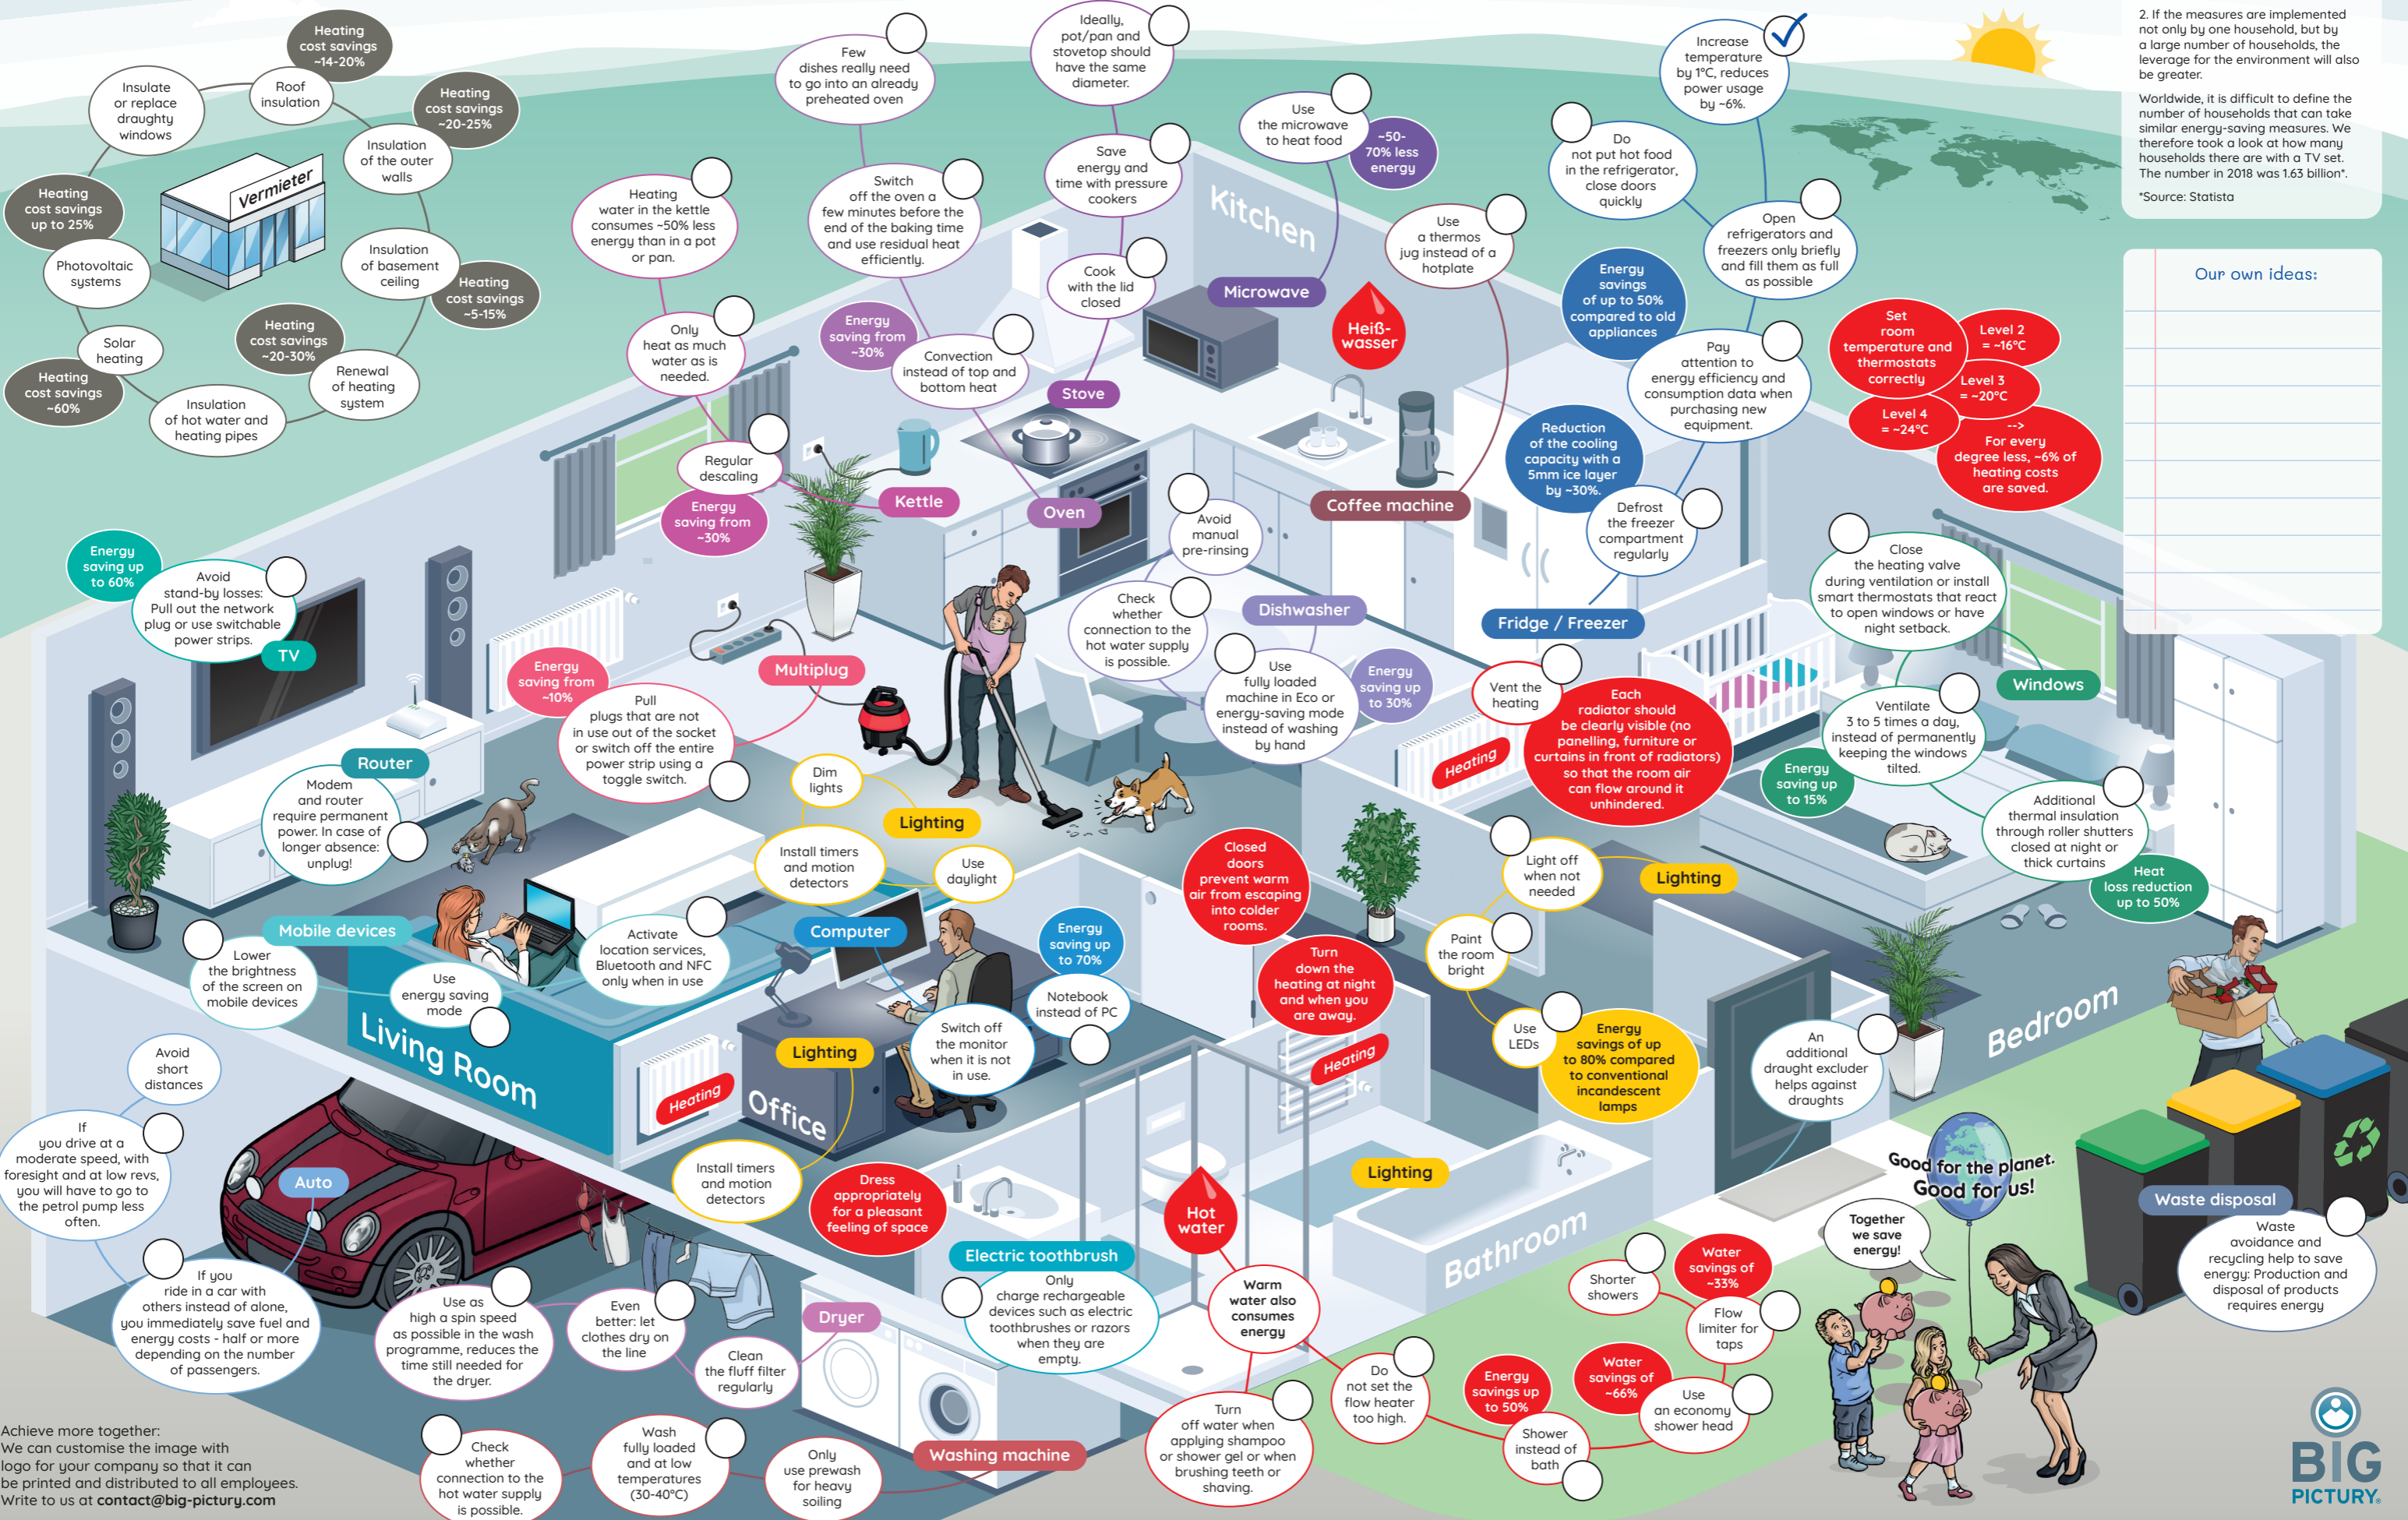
Heating cost savings ~14-20%

Insulate or replace draughty windows

Roof insulation

Heating cost savings ~20-25%

Insulation of the outer walls

Vermieter

Heating cost savings up to 25%

Photovoltaic systems

Insulation of basement ceiling

Heating cost savings ~5-15%

Heating cost savings ~20-30%

Solar heating

Renewal of heating system

Heating cost savings ~60%

Insulation of hot water and heating pipes

Few dishes really need to go into an already preheated oven

Ideally, pot/pan and stovetop should have the same diameter.

Heating water in the kettle consumes ~50% less energy than in a pot or pan.

Switch off the oven a few minutes before the end of the baking time and use residual heat efficiently.

Save energy and time with pressure cookers

Use the microwave to heat food

~50-70% less energy

Kitchen

Cook with the lid closed

Microwave

Use a thermos jug instead of a hotplate

Only heat as much water as is needed.

Energy saving from ~30%

Convection instead of top and bottom heat

Stove

Heiß-wasser

Increase temperature by 1°C, reduces power usage by ~6%.

Do not put hot food in the refrigerator, close doors quickly

Open refrigerators and freezers only briefly and fill them as full as possible

Energy savings of up to 50% compared to old appliances

Pay attention to energy efficiency and consumption data when purchasing new equipment.

Reduction of the cooling capacity with a 5mm ice layer by ~30%.

Defrost the freezer compartment regularly

Fridge / Freezer

Set room temperature and thermostats correctly

Level 2 = ~16°C

Level 3 = ~20°C

Level 4 = ~24°C

--> For every degree less, ~6% of heating costs are saved.

2. If the measures are implemented not only by one household, but by a large number of households, the leverage for the environment will also be greater.

Worldwide, it is difficult to define the number of households that can take similar energy-saving measures. We therefore took a look at how many households there are with a TV set. The number in 2018 was 1.63 billion*.

*Source: Statista

Our own ideas:

Regular descaling

Energy saving from ~30%

Kettle

Oven

Coffee machine

Avoid manual pre-rinsing

Check whether connection to the hot water supply is possible.

Dishwasher

Use fully loaded machine in Eco or energy-saving mode instead of washing by hand

Energy saving up to 30%

Vent the heating

Each radiator should be clearly visible (no panelling, furniture or curtains in front of radiators) so that the room air can flow around it unhindered.

Heating

Close the heating valve during ventilation or install smart thermostats that react to open windows or have night setback.

Windows

Ventilate 3 to 5 times a day, instead of permanently keeping the windows tilted.

Energy saving up to 15%

Additional thermal insulation through roller shutters closed at night or thick curtains

Heat loss reduction up to 50%

Energy saving up to 60%

Avoid stand-by losses: Pull out the network plug or use switchable power strips.

TV

Energy saving from ~10%

Pull plugs that are not in use out of the socket or switch off the entire power strip using a toggle switch.

Multiplug

Dim lights

Lighting

Router

Modem and router require permanent power. In case of longer absence: unplug!

Install timers and motion detectors

Use daylight

Closed doors prevent warm air from escaping into colder rooms.

Light off when not needed

Lighting

Paint the room bright

Mobile devices

Lower the brightness of the screen on mobile devices

Use energy saving mode

Activate location services, Bluetooth and NFC only when in use

Computer

Energy saving up to 70%

Notebook instead of PC

Switch off the monitor when it is not in use.

Turn down the heating at night and when you are away.

Heating

Use LEDs

Energy savings of up to 80% compared to conventional incandescent lamps

An additional draught excluder helps against draughts

Bedroom

Living Room

Heating

Office

Lighting

Avoid short distances

If you drive at a moderate speed, with foresight and at low revs, you will have to go to the petrol pump less often.

Auto

If you ride in a car with others instead of alone, you immediately save fuel and energy costs - half or more depending on the number of passengers.

Install timers and motion detectors

Dress appropriately for a pleasant feeling of space

Hot water

Lighting

Good for the planet. Good for us!

Together we save energy!

Waste disposal

Waste avoidance and recycling help to save energy: Production and disposal of products requires energy

Electric toothbrush

Only charge rechargeable devices such as electric toothbrushes or razors when they are empty.

Warm water also consumes energy

Bathroom

Shorter showers

Water savings of ~33%

Flow limiter for taps

Use as high a spin speed as possible in the wash programme, reduces the time still needed for the dryer.

Even better: let clothes dry on the line

Dryer

Clean the fluff filter regularly

Do not set the flow heater too high.

Energy savings up to 50%

Water savings of ~66%

Use an economy shower head

Shower instead of bath

Turn off water when applying shampoo or shower gel or when brushing teeth or shaving.

Achieve more together:
We can customise the image with logo for your company so that it can be printed and distributed to all employees.
Write to us at contact@big-pictury.com

Check whether connection to the hot water supply is possible.

Wash fully loaded and at low temperatures (30-40°C)

Only use prewash for heavy soiling

Washing machine

BIG PICTURY®